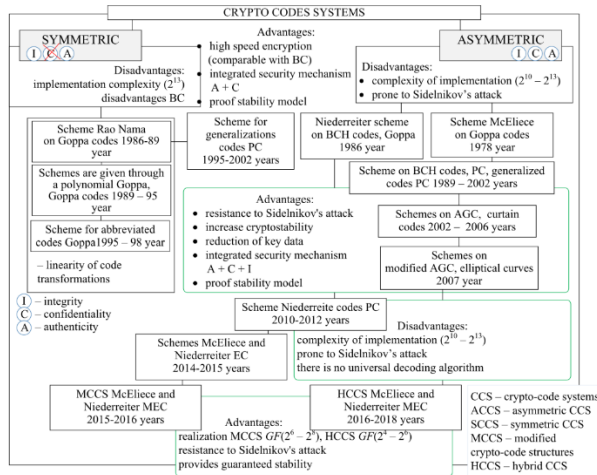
CRYPTO CODES SYSTEMS

SYMMETRIC
I C A

Disadvantages: implementation complexity ($2^{13}$) disadvantages BC

Advantages:
high speed encryption (comparable with BC)
integrated security mechanism A + C
proof stability model

ASYMMETRIC
I C A

Disadvantages:
complexity of implementation ($2^{10} - 2^{13}$)
prone to Sidelnikov's attack

Scheme Rao Nama on Goppa codes 1986-89 year

Scheme for generalizations codes PC 1995-2002 years

Niederreiter scheme on BCH codes, Goppa 1986 year

Scheme McEliece on Goppa codes 1978 year

Schemes are given through a polynomial Goppa, Goppa codes 1989 – 95 year

Scheme on BCH codes, PC, generalized codes PC 1989 – 2002 years

Scheme for abbreviated codes Goppa1995 – 98 year

– linearity of code transformations

Advantages:
resistance to Sidelnikov's attack
increase cryptostability
reduction of key data
integrated security mechanism A + C + I
proof stability model

Schemes on AGC, curtain codes 2002 – 2006 years

Schemes on modified AGC, elliptical curves 2007 year

I – integrity
C – confidentiality
A – authenticity

Scheme Niederreite codes PC 2010-2012 years

Schemes McEliece and Niederreiter EC 2014-2015 years

Disadvantages:
complexity of implementation ($2^{10} - 2^{13}$)
prone to Sidelnikov's attack
there is no universal decoding algorithm

MCCS McEliece and Niederreiter MEC 2015-2016 years

HCCS McEliece and Niederreiter MEC 2016-2018 years

Advantages:
realization MCCS $GF(2^6 - 2^8)$, HCCS $GF(2^4 - 2^6)$
resistance to Sidelnikov's attack
provides guaranteed stability

CCS – crypto-code systems
ACCS – asymmetric CCS
SCCS – symmetric CCS
MCCS – modified crypto-code structures
HCCS – hybrid CCS